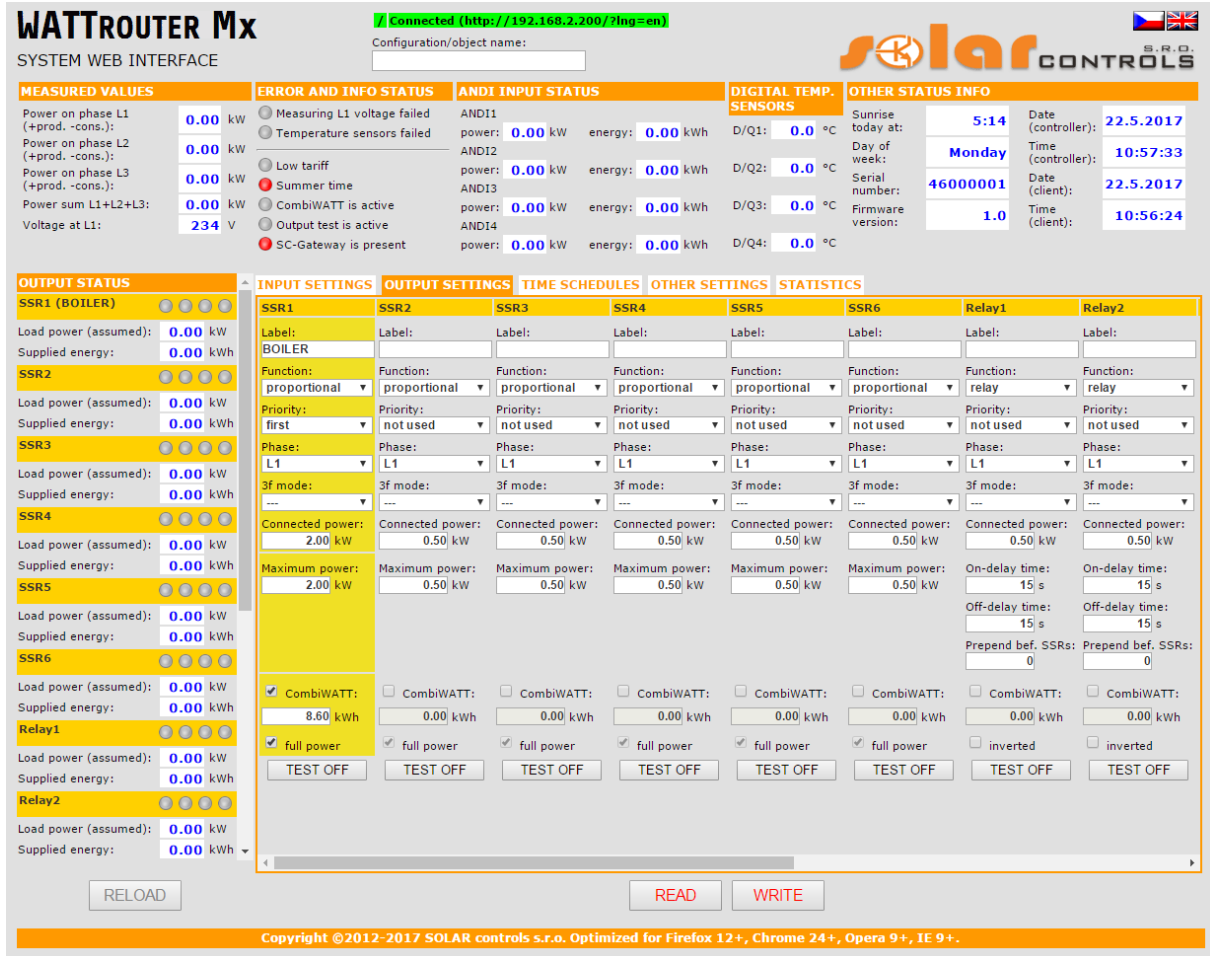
WATTROUTER Mx
SYSTEM WEB INTERFACE

/ Connected (http://192.168.2.200/?lng=en)

Configuration/object name:

SOLAR CONTROLS S.R.O.

MEASURED VALUES

| | | |
|---|---|---|
| Power on phase L1 (+prod. -cons.): | 0.00 | kW |
| Power on phase L2 (+prod. -cons.): | 0.00 | kW |
| Power on phase L3 (+prod. -cons.): | 0.00 | kW |
| Power sum L1+L2+L3: | 0.00 | kW |
| Voltage at L1: | 234 | V |

ERROR AND INFO STATUS
Measuring L1 voltage failed
Temperature sensors failed
Low tariff
Summer time
CombiWATT is active
Output test is active
SC-Gateway is present

ANDI INPUT STATUS
ANDI1
power: 0.00 kW energy: 0.00 kWh
ANDI2
power: 0.00 kW energy: 0.00 kWh
ANDI3
power: 0.00 kW energy: 0.00 kWh
ANDI4
power: 0.00 kW energy: 0.00 kWh

DIGITAL TEMP. SENSORS
D/Q1: 0.0 °C
D/Q2: 0.0 °C
D/Q3: 0.0 °C
D/Q4: 0.0 °C

OTHER STATUS INFO

| | | | |
|---|---|---|---|
| Sunrise today at: | 5:14 | Date (controller): | 22.5.2017 |
| Day of week: | Monday | Time (controller): | 10:57:33 |
| Serial number: | 46000001 | Date (client): | 22.5.2017 |
| Firmware version: | 1.0 | Time (client): | 10:56:24 |

OUTPUT STATUS
SSR1 (BOILER)
Load power (assumed): 0.00 kW
Supplied energy: 0.00 kWh
SSR2
Load power (assumed): 0.00 kW
Supplied energy: 0.00 kWh
SSR3
Load power (assumed): 0.00 kW
Supplied energy: 0.00 kWh
SSR4
Load power (assumed): 0.00 kW
Supplied energy: 0.00 kWh
SSR5
Load power (assumed): 0.00 kW
Supplied energy: 0.00 kWh
SSR6
Load power (assumed): 0.00 kW
Supplied energy: 0.00 kWh
Relay1
Load power (assumed): 0.00 kW
Supplied energy: 0.00 kWh
Relay2
Load power (assumed): 0.00 kW
Supplied energy: 0.00 kWh

INPUT SETTINGS | OUTPUT SETTINGS | TIME SCHEDULES | OTHER SETTINGS | STATISTICS

| SSR1 | SSR2 | SSR3 | SSR4 | SSR5 | SSR6 | Relay1 | Relay2 |
|---|---|---|---|---|---|---|---|
| Label: BOILER | Label: | Label: | Label: | Label: | Label: | Label: | Label: |
| Function: proportional | Function: proportional | Function: proportional | Function: proportional | Function: proportional | Function: proportional | Function: relay | Function: relay |
| Priority: first | Priority: not used | Priority: not used | Priority: not used | Priority: not used | Priority: not used | Priority: not used | Priority: not used |
| Phase: L1 | Phase: L1 | Phase: L1 | Phase: L1 | Phase: L1 | Phase: L1 | Phase: L1 | Phase: L1 |
| 3f mode: --- | 3f mode: --- | 3f mode: --- | 3f mode: --- | 3f mode: --- | 3f mode: --- | 3f mode: --- | 3f mode: --- |
| Connected power: 2.00 kW | Connected power: 0.50 kW | Connected power: 0.50 kW | Connected power: 0.50 kW | Connected power: 0.50 kW | Connected power: 0.50 kW | Connected power: 0.50 kW | Connected power: 0.50 kW |
| Maximum power: 2.00 kW | Maximum power: 0.50 kW | Maximum power: 0.50 kW | Maximum power: 0.50 kW | Maximum power: 0.50 kW | Maximum power: 0.50 kW | On-delay time: 15 s Off-delay time: 15 s Prepend bef. SSRs: 0 | On-delay time: 15 s Off-delay time: 15 s Prepend bef. SSRs: 0 |
| CombiWATT: 8.60 kWh | CombiWATT: 0.00 kWh | CombiWATT: 0.00 kWh | CombiWATT: 0.00 kWh | CombiWATT: 0.00 kWh | CombiWATT: 0.00 kWh | CombiWATT: 0.00 kWh | CombiWATT: 0.00 kWh |
| full power | full power | full power | full power | full power | full power | inverted | inverted |
| TEST OFF | TEST OFF | TEST OFF | TEST OFF | TEST OFF | TEST OFF | TEST OFF | TEST OFF |

RELOAD
READ
WRITE

Copyright ©2012-2017 SOLAR controls s.r.o. Optimized for Firefox 12+, Chrome 24+, Opera 9+, IE 9+.